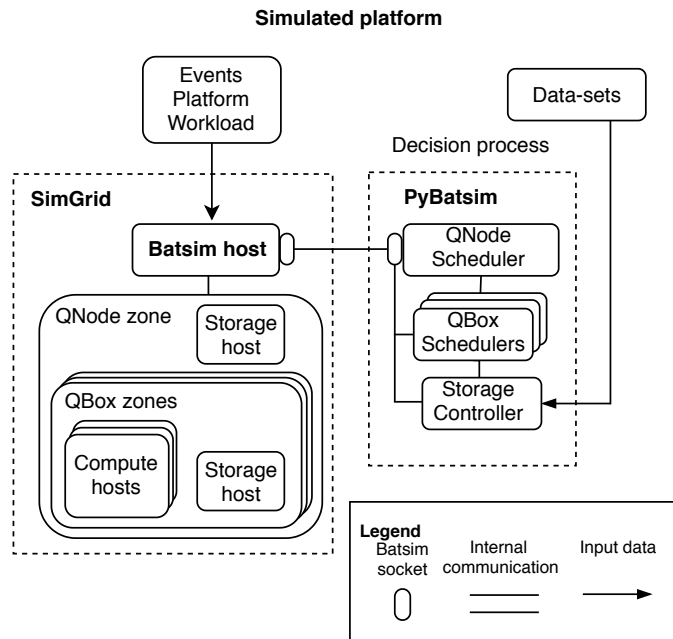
Simulated platform

Events
Platform
Workload

Data-sets

Decision process

SimGrid

PyBatsim

Batsim host

QNode
Scheduler

QNode zone

Storage
host

QBox
Schedulers

QBox zones

Storage
Controller

Compute
hosts

Storage
host

Legend
Batsim
socket

Internal
communication

Input data